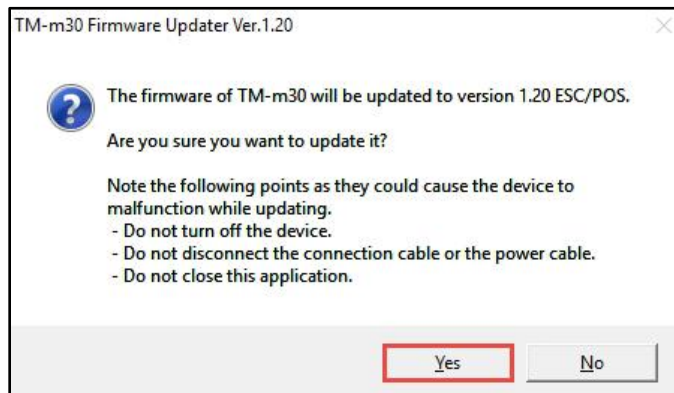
TM-m30 Firmware Updater Ver.1.20

The firmware of TM-m30 will be updated to version 1.20 ESC/POS.

Are you sure you want to update it?

Note the following points as they could cause the device to malfunction while updating.
- Do not turn off the device.
- Do not disconnect the connection cable or the power cable.
- Do not close this application.

Yes

No